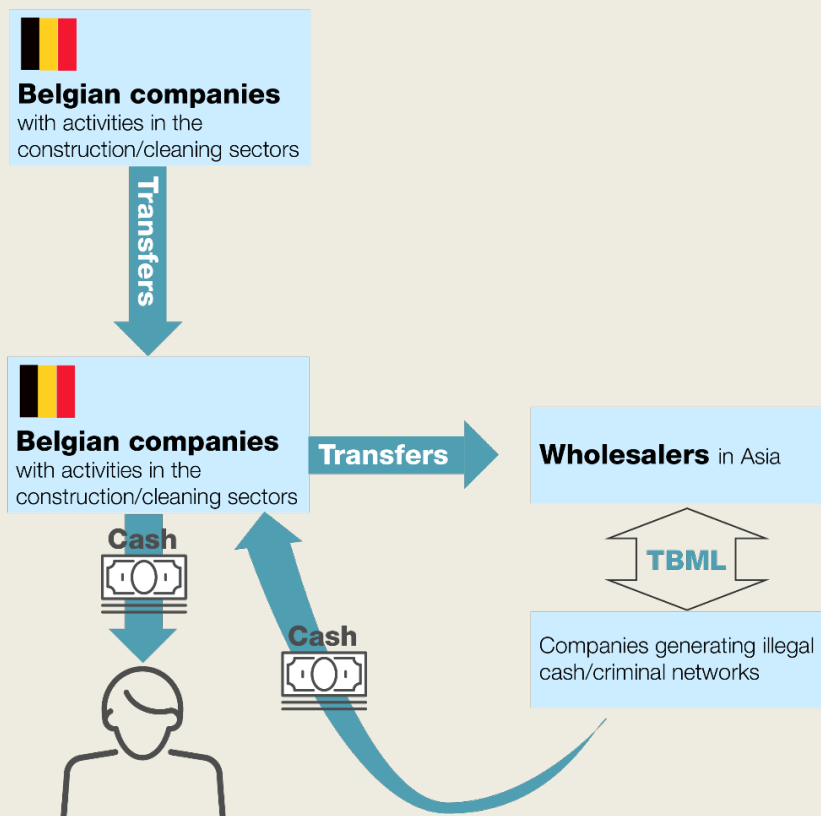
Belgian companies
with activities in the construction/cleaning sectors

Transfers

Belgian companies
with activities in the construction/cleaning sectors

Transfers

Wholesalers in Asia

TBML

Companies generating illegal cash/criminal networks

Cash

Cash